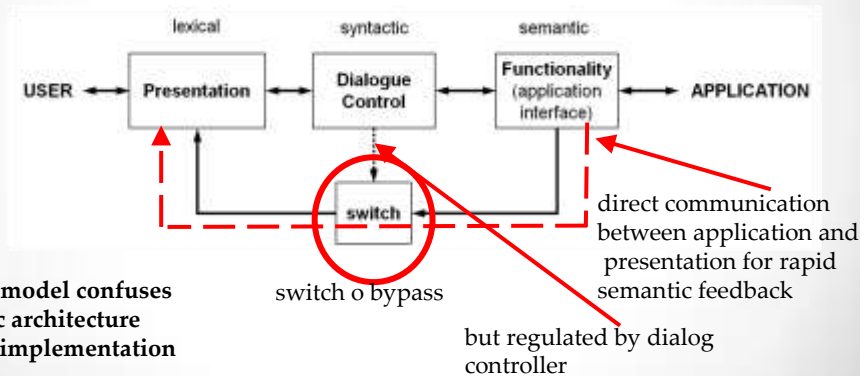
lexical syntactic semantic

USER Presentation Dialogue Control Functionality (application interface) APPLICATION

switch

direct communication between application and presentation for rapid semantic feedback

model confuses
c architecture
implementation

switch o bypass

but regulated by dialog controller